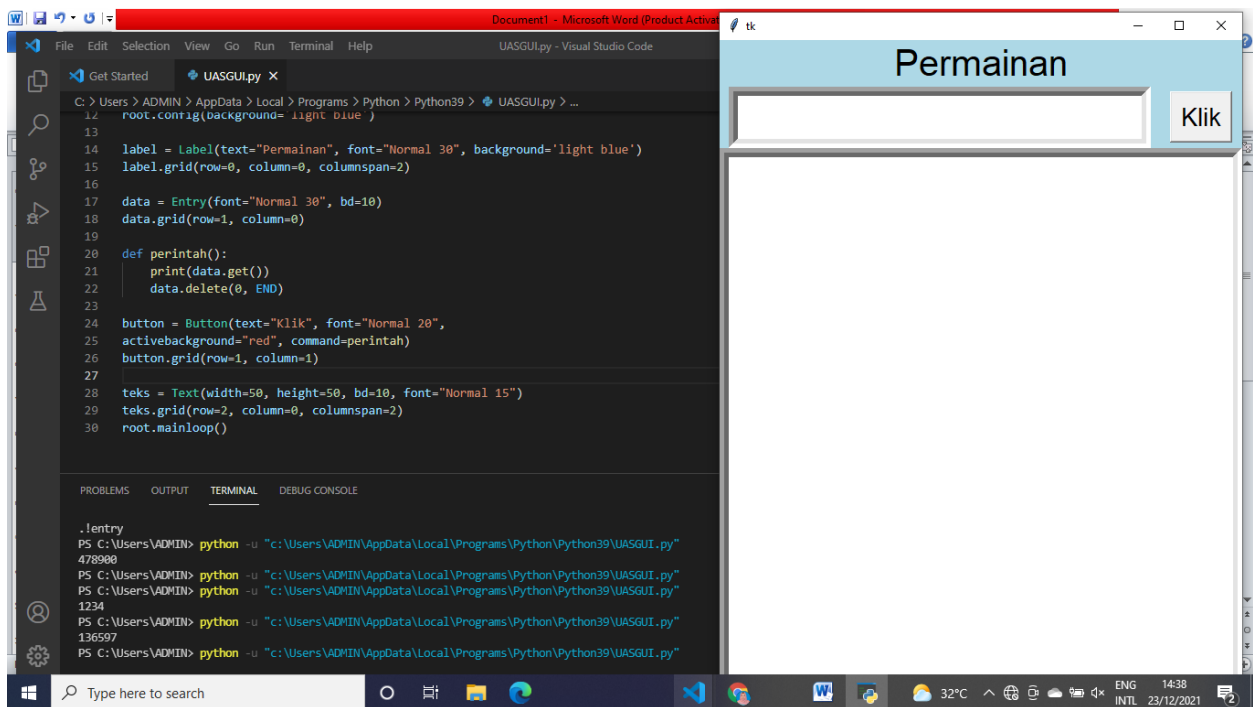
Document1 - Microsoft Word (Product Activat

File Edit Selection View Go Run Terminal Help UASGUI.py - Visual Studio Code

Get Started UASGUI.py ×

C: > Users > ADMIN > AppData > Local > Programs > Python > Python39 > UASGUI.py > ...

12 root.config(background='light blue')
13
14 label = Label(text="Permainan", font="Normal 30", background='light blue')
15 label.grid(row=0, column=0, columnspan=2)
16
17 data = Entry(font="Normal 30", bd=10)
18 data.grid(row=1, column=0)
19
20 def perintah():
21 print(data.get())
22 data.delete(0, END)
23
24 button = Button(text="Klik", font="Normal 20",
25 activebackground="red", command=perintah)
26 button.grid(row=1, column=1)
27
28 teks = Text(width=50, height=50, bd=10, font="Normal 15")
29 teks.grid(row=2, column=0, columnspan=2)
30 root.mainloop()

PROBLEMS OUTPUT TERMINAL DEBUG CONSOLE

.!entry
PS C:\Users\ADMIN> python -u "c:\Users\ADMIN\AppData\Local\Programs\Python\Python39\UASGUI.py"
478900
PS C:\Users\ADMIN> python -u "c:\Users\ADMIN\AppData\Local\Programs\Python\Python39\UASGUI.py"
PS C:\Users\ADMIN> python -u "c:\Users\ADMIN\AppData\Local\Programs\Python\Python39\UASGUI.py"
1234
PS C:\Users\ADMIN> python -u "c:\Users\ADMIN\AppData\Local\Programs\Python\Python39\UASGUI.py"
136597
PS C:\Users\ADMIN> python -u "c:\Users\ADMIN\AppData\Local\Programs\Python\Python39\UASGUI.py"

tk

Permainan

Klik

Type here to search

32°C ENG INTL 14:38 23/12/2021 2